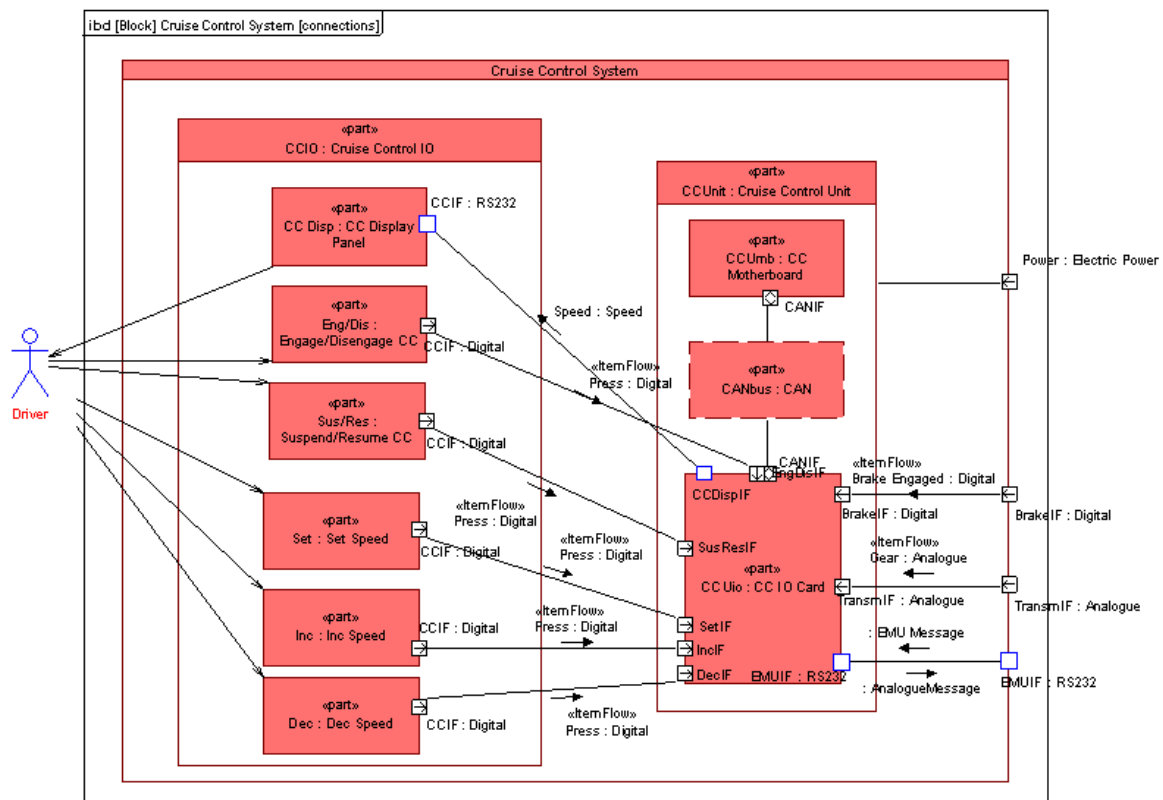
ibd [Block] Cruise Control System [connections]

Cruise Control System

«part»
CCIO : Cruise Control IO

«part»
CC Disp : CC Display Panel

CCIF : RS232

«part»
Eng/Dis : Engage/Disengage CC

CCIF : Digital

«part»
Sus/Res : Suspend/Resume CC

CCIF : Digital

«part»
Set : Set Speed

CCIF : Digital

«part»
Inc : Inc Speed

CCIF : Digital

«part»
Dec : Dec Speed

CCIF : Digital

Driver

Speed : Speed

«ItemFlow»
Press : Digital

«ItemFlow»
Press : Digital

«ItemFlow»
Press : Digital

«ItemFlow»
Press : Digital

«ItemFlow»
Press : Digital

«part»
CCUnit : Cruise Control Unit

«part»
CCUmb : CC Motherboard

CANIF

«part»
CANbus : CAN

CANIF

EngDisIF

CCDispIF

SusResIF

«part»
CC Uio : CC IO Card

SetIF

IncIF

DecIF

EMUIF : RS232

Power : Electric Power

«ItemFlow»
Brake Engaged : Digital

BrakeIF : Digital

BrakeIF : Digital

«ItemFlow»
Gear : Analogue

TransmIF : Analogue

TransmIF : Analogue

: EMU Message

: AnalogueMessage

EMUIF : RS232